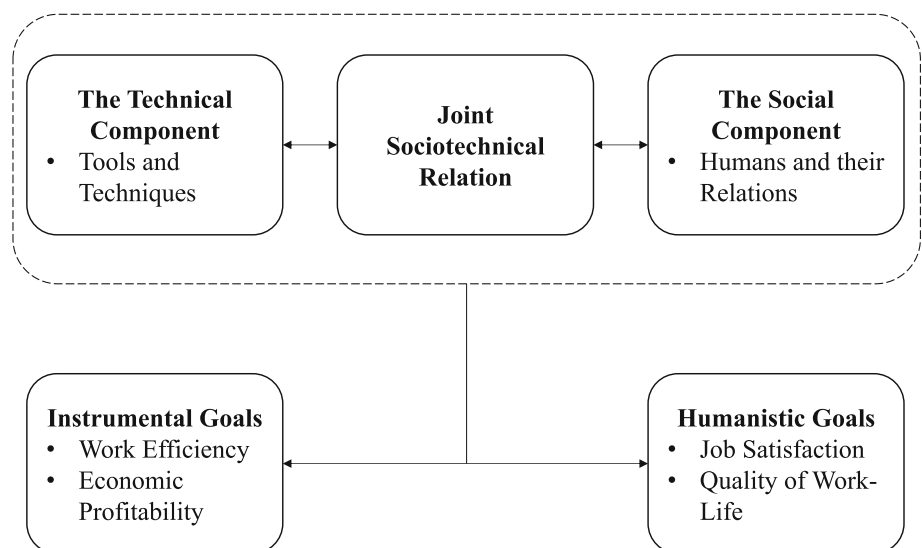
**The Technical Component**
• Tools and Techniques

**Joint Sociotechnical Relation**

**The Social Component**
• Humans and their Relations

**Instrumental Goals**
• Work Efficiency
• Economic Profitability

**Humanistic Goals**
• Job Satisfaction
• Quality of Work-Life